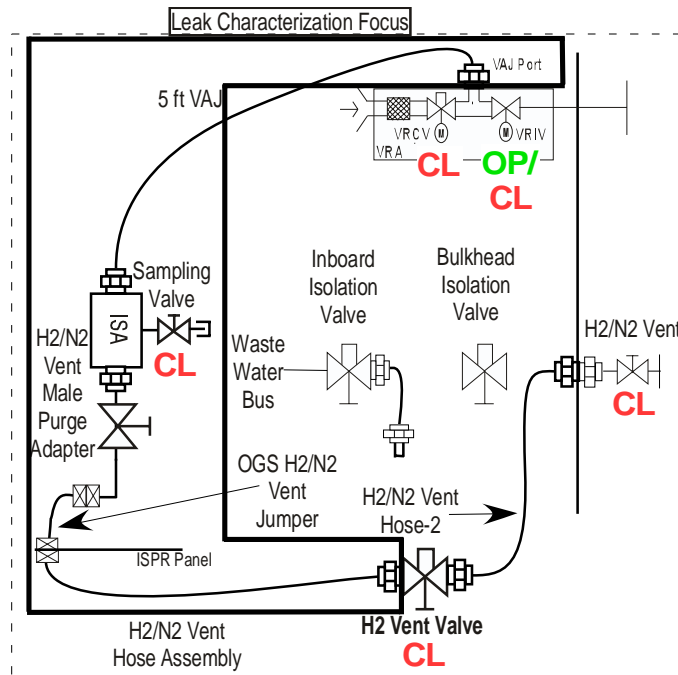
Leak Characterization Focus

VAJ Port

5 ft VAJ

VRCV M

M VRIV

VRA

CL

OP/
CL

Sampling Valve

ISA

CL

H2/N2 Vent Male Purge Adapter

Inboard Isolation Valve

Bulkhead Isolation Valve

H2/N2 Vent

CL

Waste Water Bus

OGS H2/N2 Vent Jumper

H2/N2 Vent Hose-2

ISPR Panel

H2/N2 Vent Hose Assembly

H2 Vent Valve

CL